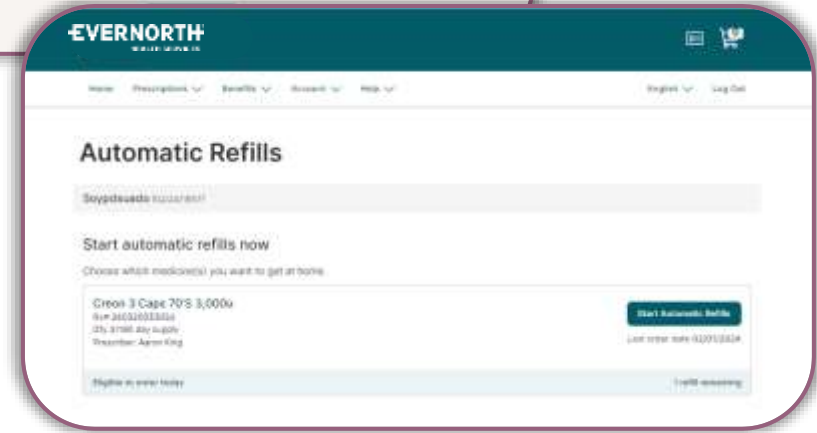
EVERNORTH

Home Prescriptions Benefits Account Help

English Log Out

Automatic Refills

Soypdsuads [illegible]

Start automatic refills now

Choose which medicine(s) you want to get at home.

Creon 3 Caps 70'S 3,000u
Rx# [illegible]
Qty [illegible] day supply
Prescriber: Aaron King

Start Automatic Refills

Last order date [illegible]

Eligible to order today

1 refill remaining